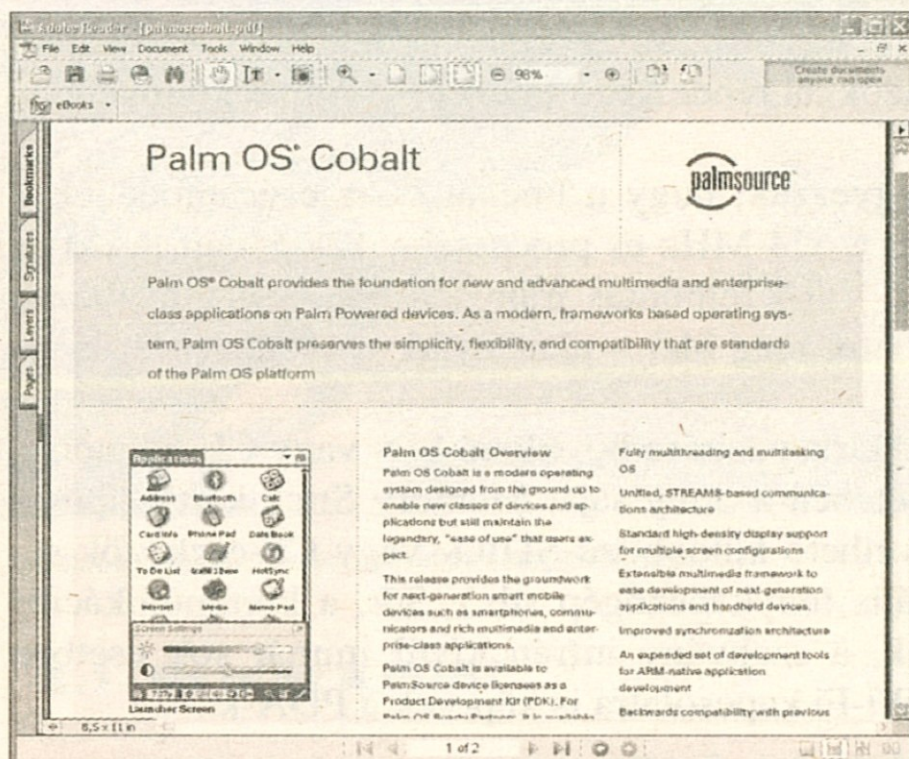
Adobe Reader - [palmoscobalt.pdf]

File Edit View Document Tools Window Help

98%

Create documents anyone can open

eBooks

Bookmarks

Signatures

Layers

Pages

Palm OS® Cobalt

palmsource

Palm OS® Cobalt provides the foundation for new and advanced multimedia and enterprise-class applications on Palm Powered devices. As a modern, frameworks based operating system, Palm OS Cobalt preserves the simplicity, flexibility, and compatibility that are standards of the Palm OS platform

Applications

Address Bluetooth Calc

Card Info Phone Pad Date Book

To Do List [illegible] HotSync

Internet Media Memo Pad

Screen Settings

Launcher Screen

Palm OS Cobalt Overview

Palm OS Cobalt is a modern operating system designed from the ground up to enable new classes of devices and applications but still maintain the legendary, "ease of use" that users expect.

This release provides the groundwork for next-generation smart mobile devices such as smartphones, communicators and rich multimedia and enterprise-class applications.

Palm OS Cobalt is available to PalmSource device licensees as a Product Development Kit (PDK). For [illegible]

Fully multithreading and multitasking OS

Unified, STREAMS-based communications architecture

Standard high-density display support for multiple screen configurations

Extensible multimedia framework to ease development of next-generation applications and handheld devices.

Improved synchronization architecture

An expanded set of development tools for ARM-native application development

Backwards compatibility with previous

8,5 x 11 in

1 of 2